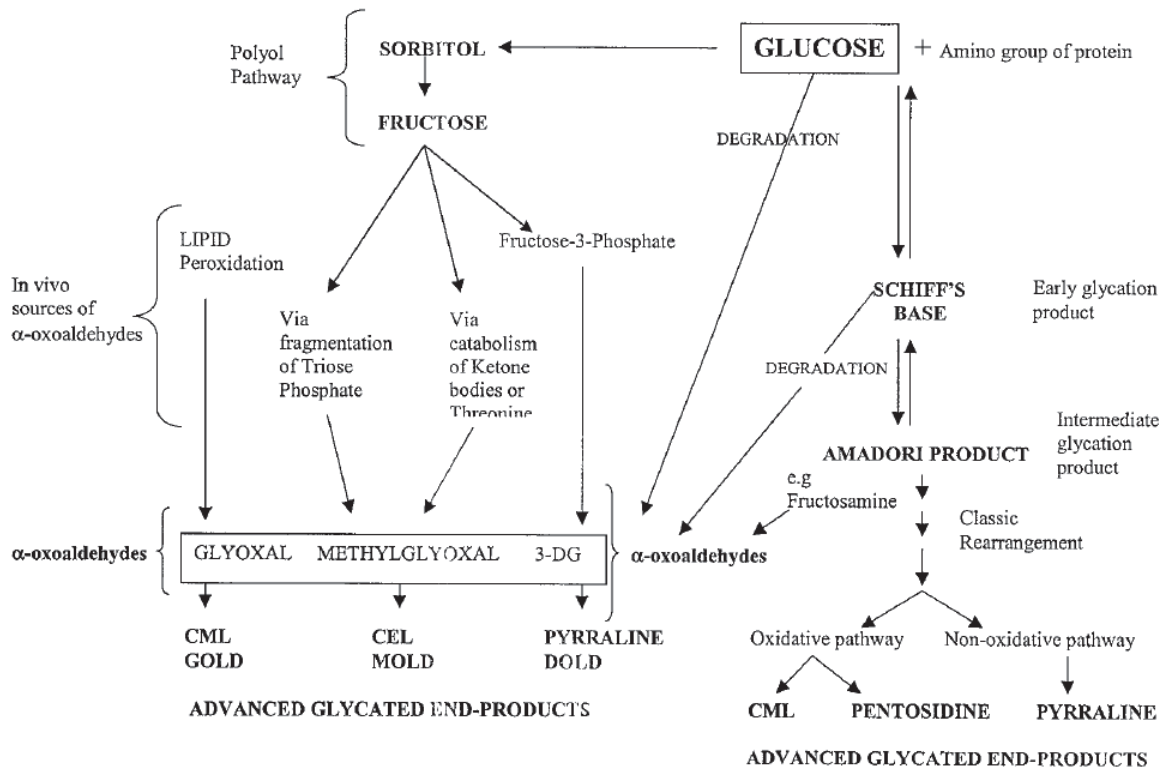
Polyol Pathway

SORBITOL

FRUCTOSE

GLUCOSE + Amino group of protein

DEGRADATION

LIPID Peroxidation

In vivo sources of α-oxoaldehydes

Fructose-3-Phosphate

Via fragmentation of Triose Phosphate

Via catabolism of Ketone bodies or Threonine

SCHIFF'S BASE

Early glycation product

DEGRADATION

Intermediate glycation product

AMADORI PRODUCT

e.g Fructosamine

Classic Rearrangement

α-oxoaldehydes

| GLYOXAL | METHYLGLYOXAL | 3-DG |
|---|---|---|

α-oxoaldehydes

CML
GOLD

CEL
MOLD

PYRRALINE
DOLD

ADVANCED GLYCATED END-PRODUCTS

Oxidative pathway

Non-oxidative pathway

CML

PENTOSIDINE

PYRRALINE

ADVANCED GLYCATED END-PRODUCTS